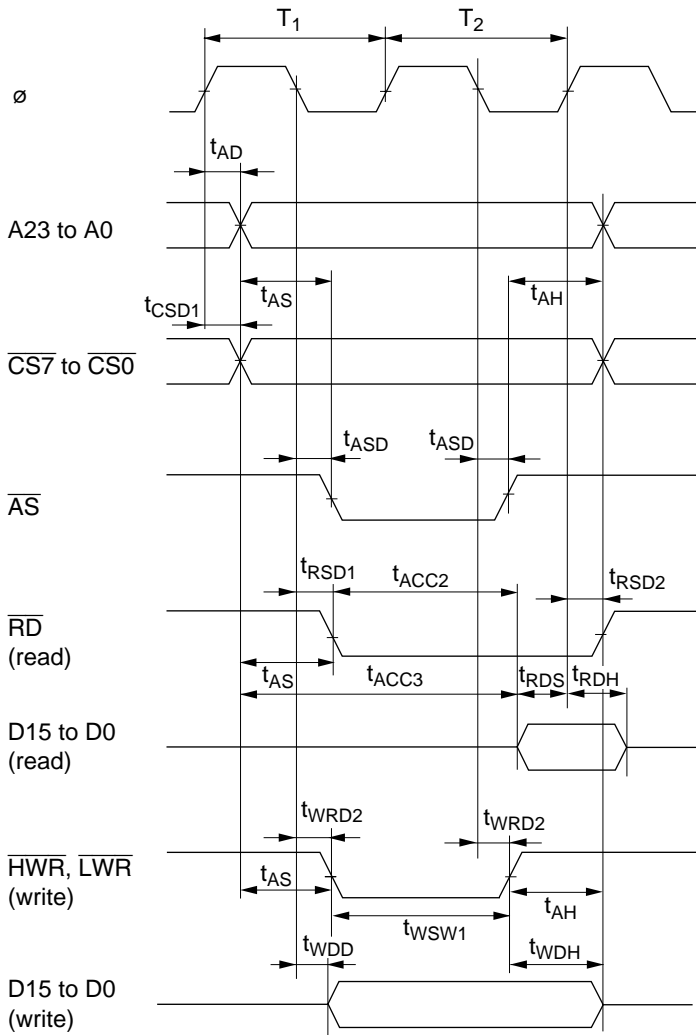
$T_1$

$T_2$

ø

$t_{AD}$

A23 to A0

$t_{AS}$

$t_{AH}$

$t_{CSD1}$

$\overline{CS7}$ to $\overline{CS0}$

$t_{ASD}$

$t_{ASD}$

$\overline{AS}$

$t_{RSD1}$

$t_{ACC2}$

$t_{RSD2}$

$\overline{RD}$
(read)

$t_{AS}$

$t_{ACC3}$

$t_{RDS}$

$t_{RDH}$

D15 to D0
(read)

$t_{WRD2}$

$t_{WRD2}$

$\overline{HWR}$, $\overline{LWR}$
(write)

$t_{AS}$

$t_{AH}$

$t_{WSW1}$

$t_{WDD}$

$t_{WDH}$

D15 to D0
(write)